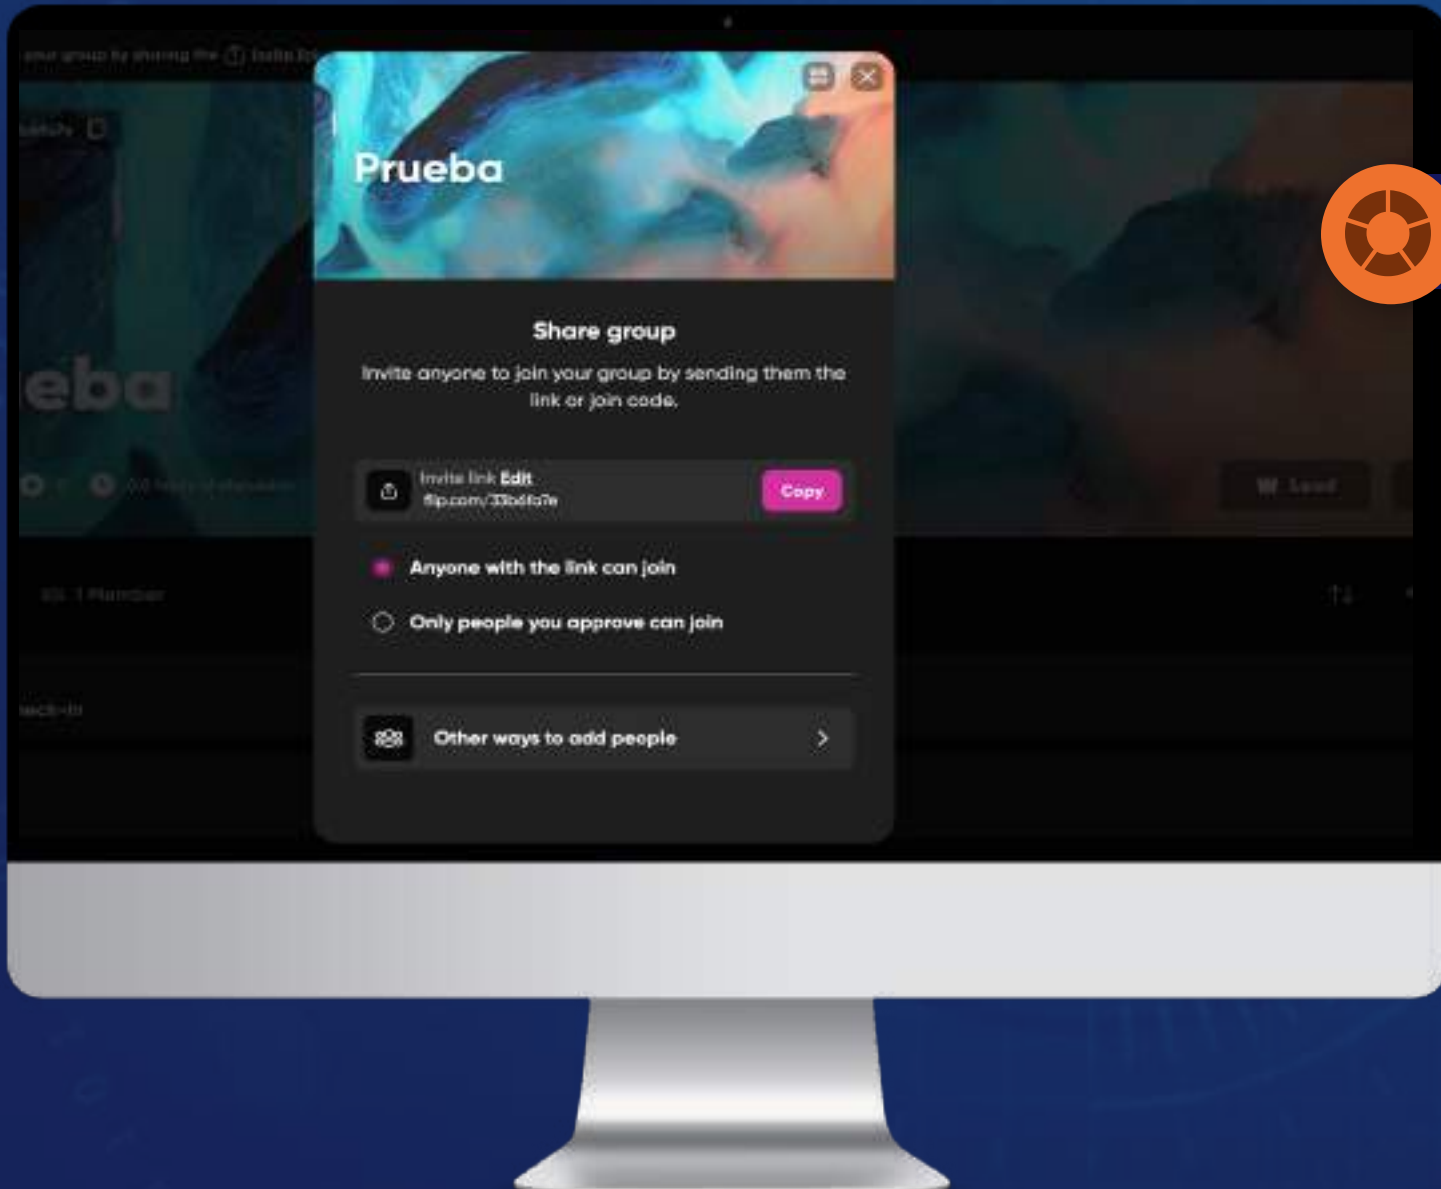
Prueba

Share group

Invite anyone to join your group by sending them the link or join code.

Invite link Edit
flip.com/33b6fa7e

Copy

Anyone with the link can join

Only people you approve can join

Other ways to add people